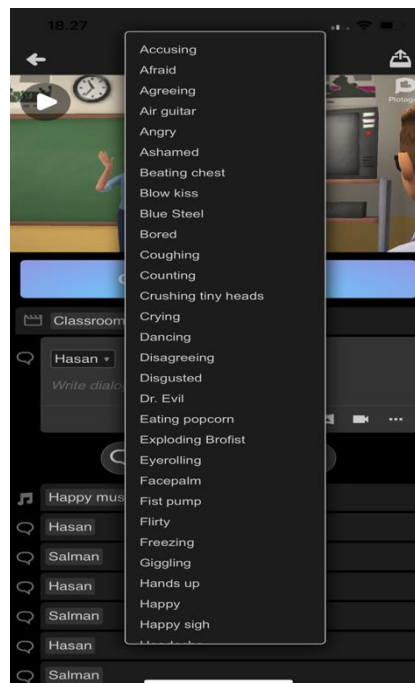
18.27

Accusing
Afraid
Agreeing
Air guitar
Angry
Ashamed
Beating chest
Blow kiss
Blue Steel
Bored
Coughing
Counting
Crushing tiny heads
Crying
Dancing
Disagreeing
Disgusted
Dr. Evil
Eating popcorn
Exploding Brofist
Eyerolling
Facepalm
Fist pump
Flirty
Freezing
Giggling
Hands up
Happy
Happy sigh
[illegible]

Plotagon

Classroom

Hasan
Write dialo

Happy mus
Hasan
Salman
Hasan
Salman
Hasan
Salman